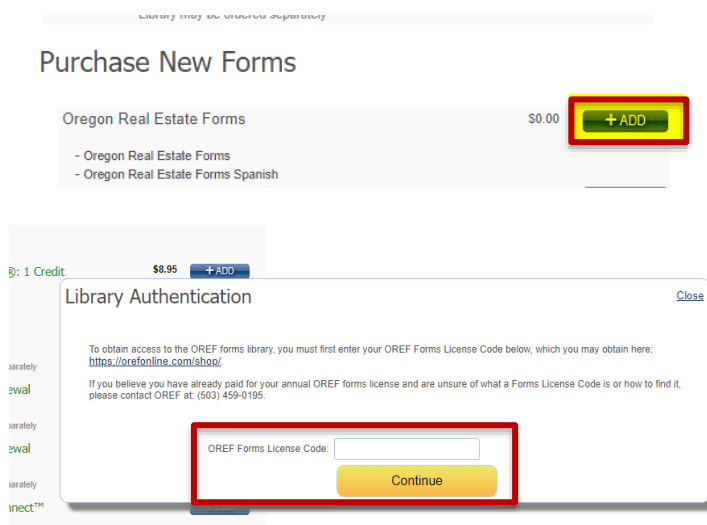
Library may be ordered separately

Purchase New Forms

Oregon Real Estate Forms $0.00 + ADD

- Oregon Real Estate Forms
- Oregon Real Estate Forms Spanish

®): 1 Credit $8.95 + ADD

parately
ewal
parately
ewal
parately
nnect™

Library Authentication

Close

To obtain access to the OREF forms library, you must first enter your OREF Forms License Code below, which you may obtain here: https://orefonline.com/shop/.

If you believe you have already paid for your annual OREF forms license and are unsure of what a Forms License Code is or how to find it, please contact OREF at: (503) 459-0195.

OREF Forms License Code:

Continue